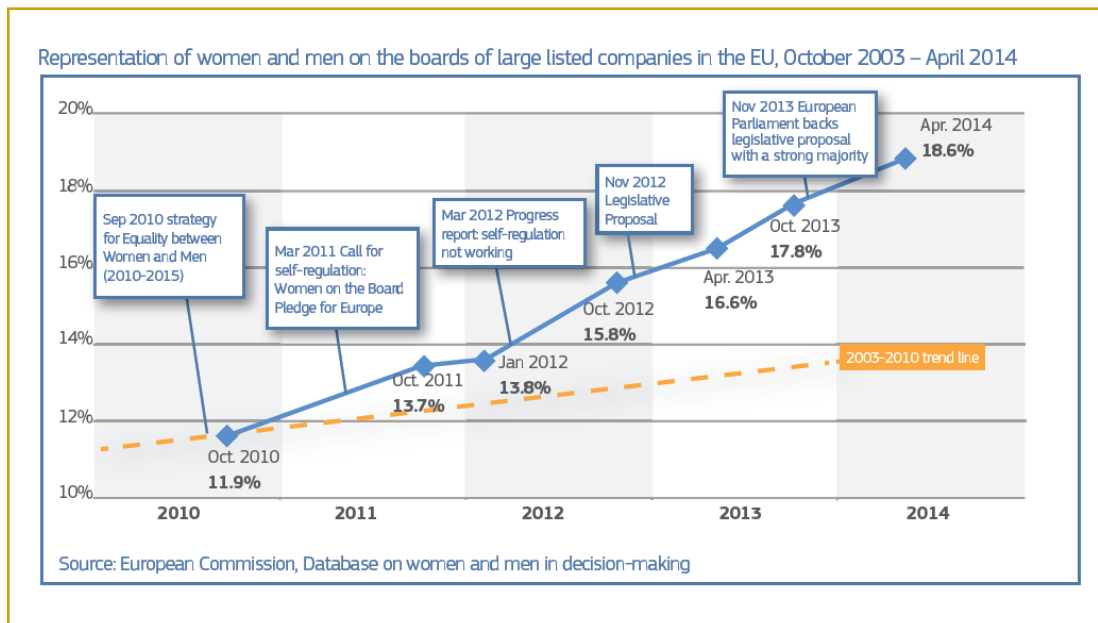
Representation of women and men on the boards of large listed companies in the EU, October 2003 – April 2014

20%
18%
16%
14%
12%
10%

Sep 2010 strategy for Equality between Women and Men (2010-2015)

Mar 2011 Call for self-regulation: Women on the Board Pledge for Europe

Mar 2012 Progress report: self-regulation not working

Nov 2012 Legislative Proposal

Nov 2013 European Parliament backs legislative proposal with a strong majority

Apr. 2014 18.6%

Oct. 2013 17.8%

Apr. 2013 16.6%

Oct. 2012 15.8%

Jan 2012 13.8%

Oct. 2011 13.7%

Oct. 2010 11.9%

2003-2010 trend line

2010 2011 2012 2013 2014

Source: European Commission, Database on women and men in decision-making